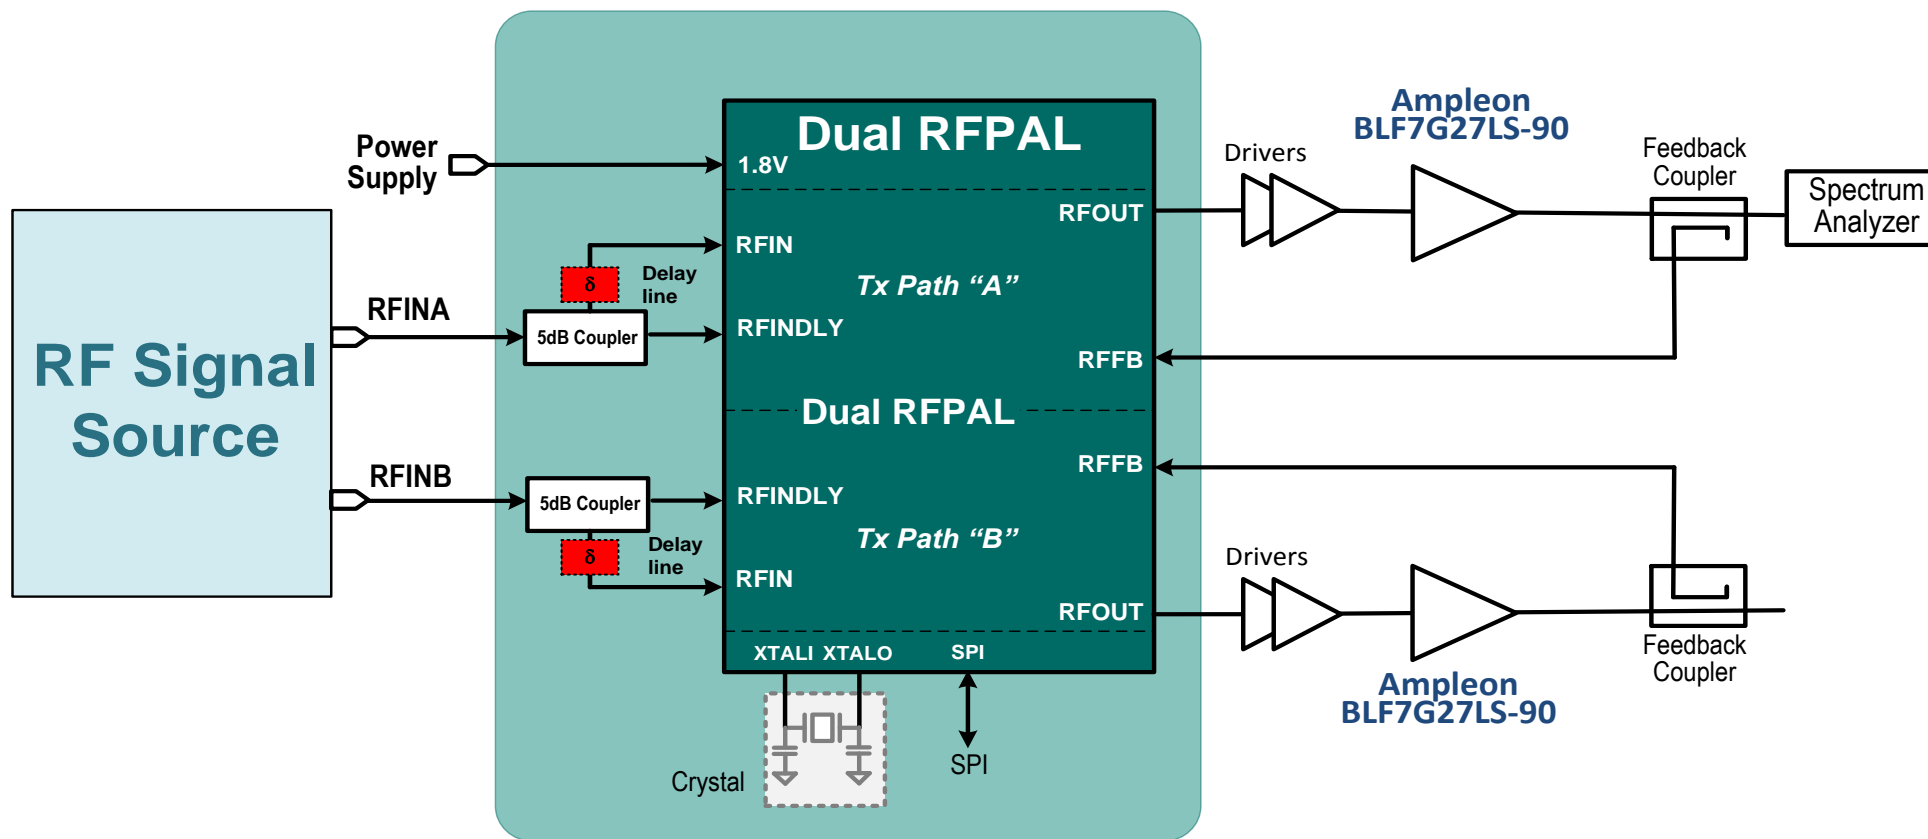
RF Signal Source

Power Supply

RFINA

RFINB

5dB Coupler

5dB Coupler

$\delta$

Delay line

$\delta$

Delay line

Dual RFPAL

1.8V

RFOUT

RFIN

Tx Path "A"

RFINDLY

RFFB

Dual RFPAL

RFFB

RFINDLY

Tx Path "B"

RFIN

RFOUT

XTALI XTALO

SPI

Crystal

SPI

Drivers

Ampleon BLF7G27LS-90

Feedback Coupler

Spectrum Analyzer

Drivers

Feedback Coupler

Ampleon BLF7G27LS-90